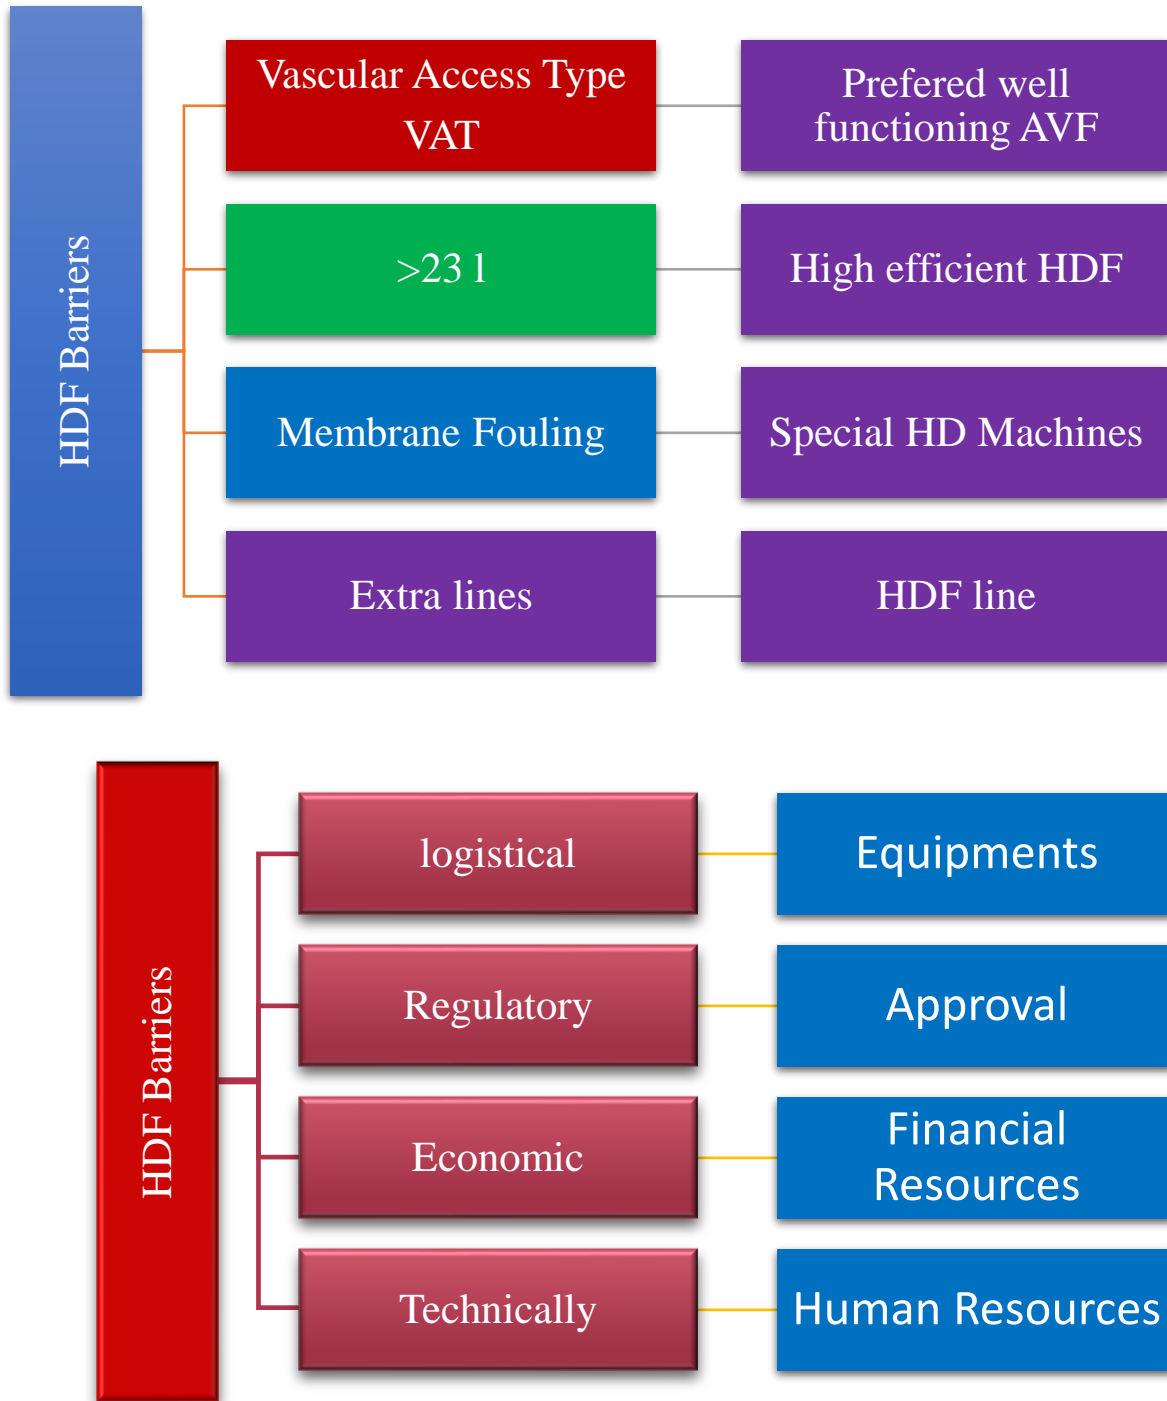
HDF Barriers

Vascular Access Type VAT

Prefered well functioning AVF

>23 l

High efficient HDF

Membrane Fouling

Special HD Machines

Extra lines

HDF line

HDF Barriers

logistical

Equipments

Regulatory

Approval

Economic

Financial Resources

Technically

Human Resources